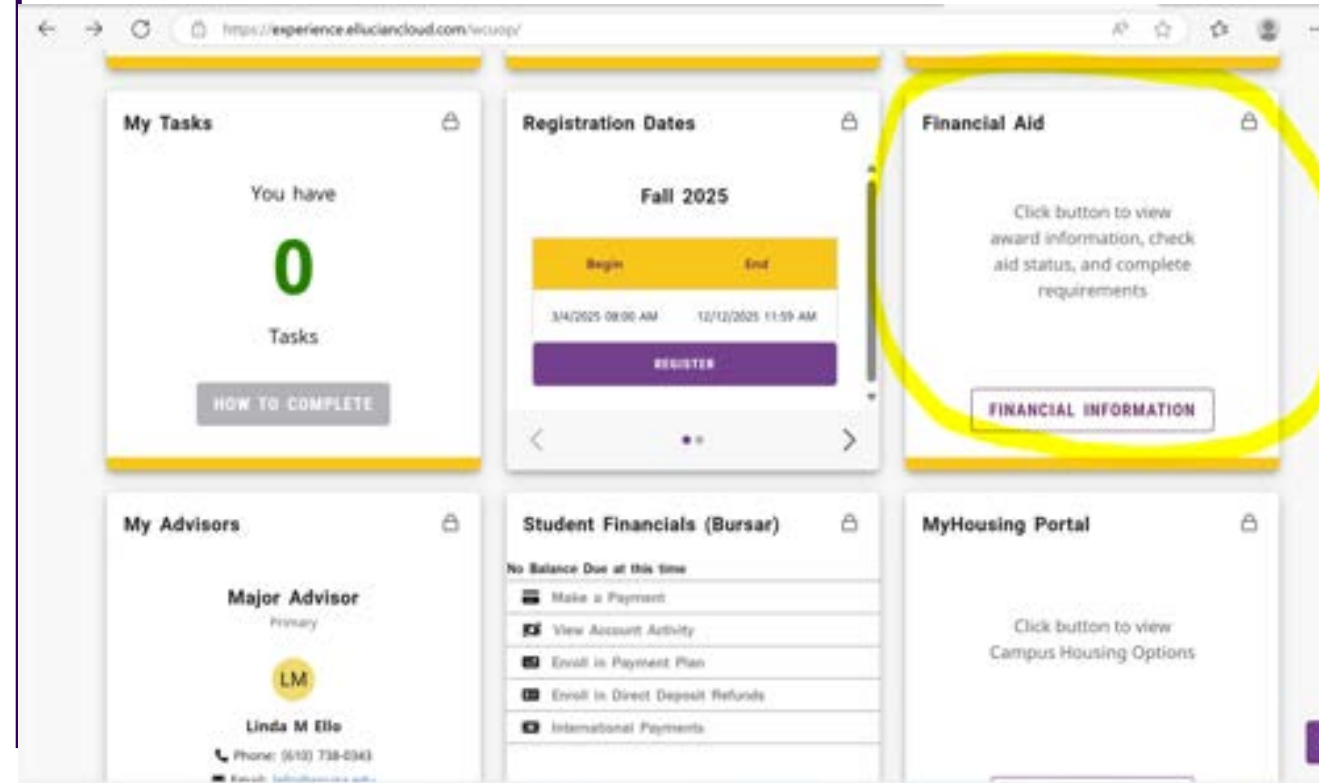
https://experience.elluciancloud.com/wcuop/

My Tasks

You have

0

Tasks

HOW TO COMPLETE

Registration Dates

Fall 2025

| Begin | End |
|---|---|
| 3/4/2025 08:00 AM | 12/12/2025 11:59 AM |

REGISTER

Financial Aid

Click button to view award information, check aid status, and complete requirements

FINANCIAL INFORMATION

My Advisors

Major Advisor

Primary

LM

Linda M Ello

Phone: (610) 738-0343

Email: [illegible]

Student Financials (Bursar)

No Balance Due at this time

Make a Payment

View Account Activity

Enroll in Payment Plan

Enroll in Direct Deposit Refunds

International Payments

MyHousing Portal

Click button to view Campus Housing Options